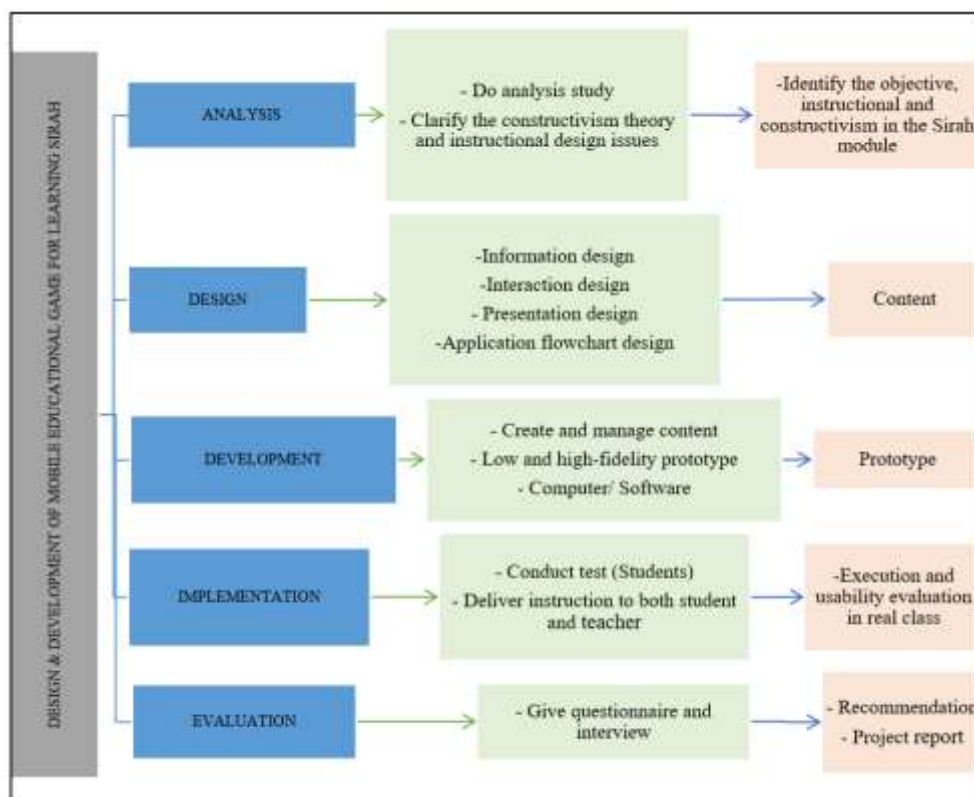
DESIGN & DEVELOPMENT OF MOBILE EDUCATIONAL GAME FOR LEARNING SIRAH

ANALYSIS

- Do analysis study
- Clarify the constructivism theory and instructional design issues

-Identify the objective, instructional and constructivism in the Sirah module

DESIGN

-Information design
-Interaction design
- Presentation design
-Application flowchart design

Content

DEVELOPMENT

- Create and manage content
- Low and high-fidelity prototype
- Computer/ Software

Prototype

IMPLEMENTATION

- Conduct test (Students)
- Deliver instruction to both student and teacher

-Execution and usability evaluation in real class

EVALUATION

- Give questionnaire and interview

- Recommendation
- Project report